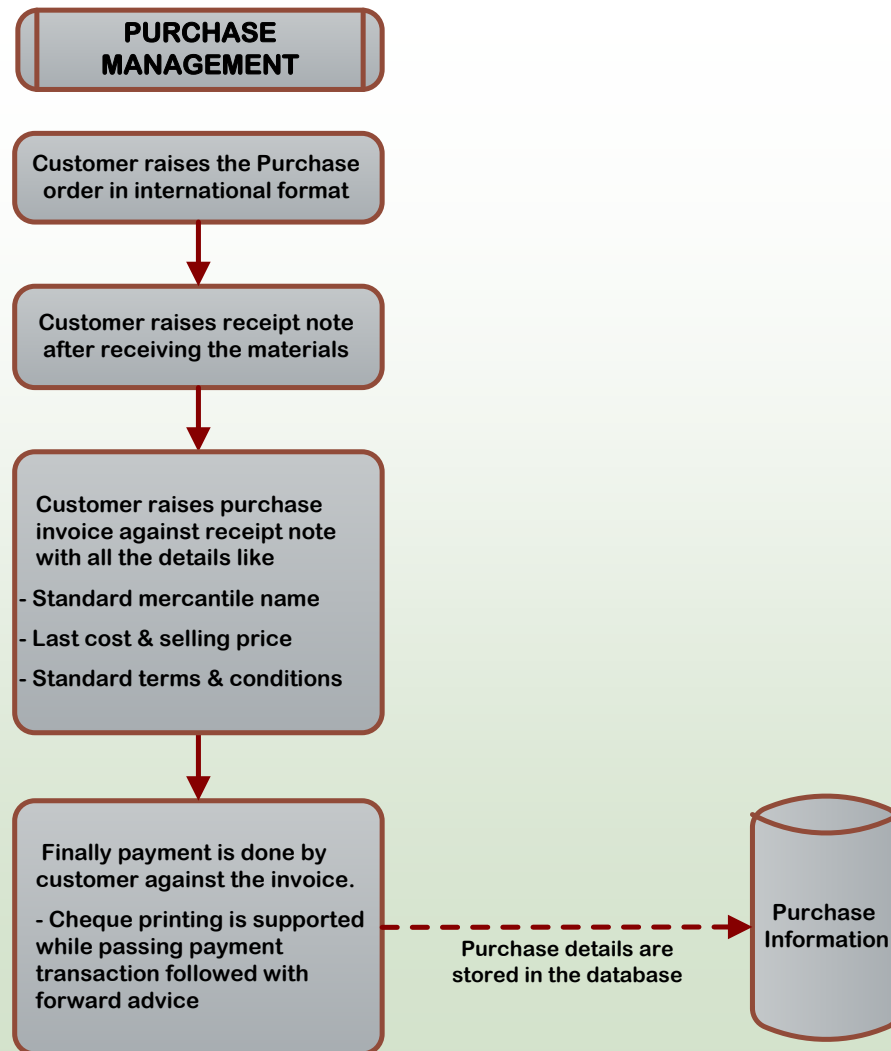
PURCHASE MANAGEMENT

Customer raises the Purchase order in international format

Customer raises receipt note after receiving the materials

Customer raises purchase invoice against receipt note with all the details like

- Standard mercantile name

- Last cost & selling price

- Standard terms & conditions

Finally payment is done by customer against the invoice.

- Cheque printing is supported while passing payment transaction followed with forward advice

Purchase details are stored in the database

Purchase Information